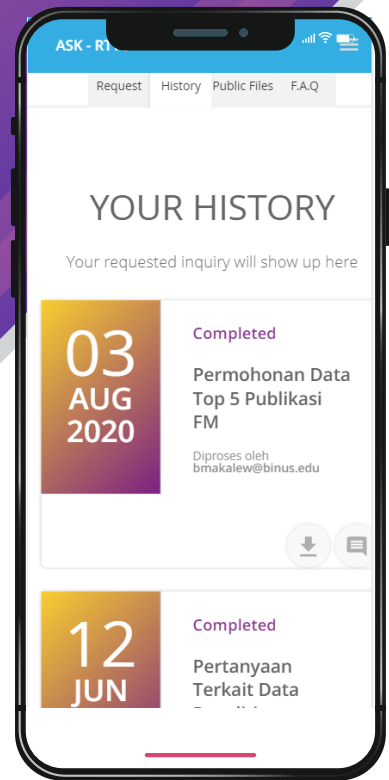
ASK - RT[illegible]

Request History Public Files F.A.Q

YOUR HISTORY

Your requested inquiry will show up here

03
AUG
2020

Completed

Permohonan Data Top 5 Publikasi FM

Diproses oleh
bmakalew@binus.edu

12
JUN

Completed

Pertanyaan Terkait Data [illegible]